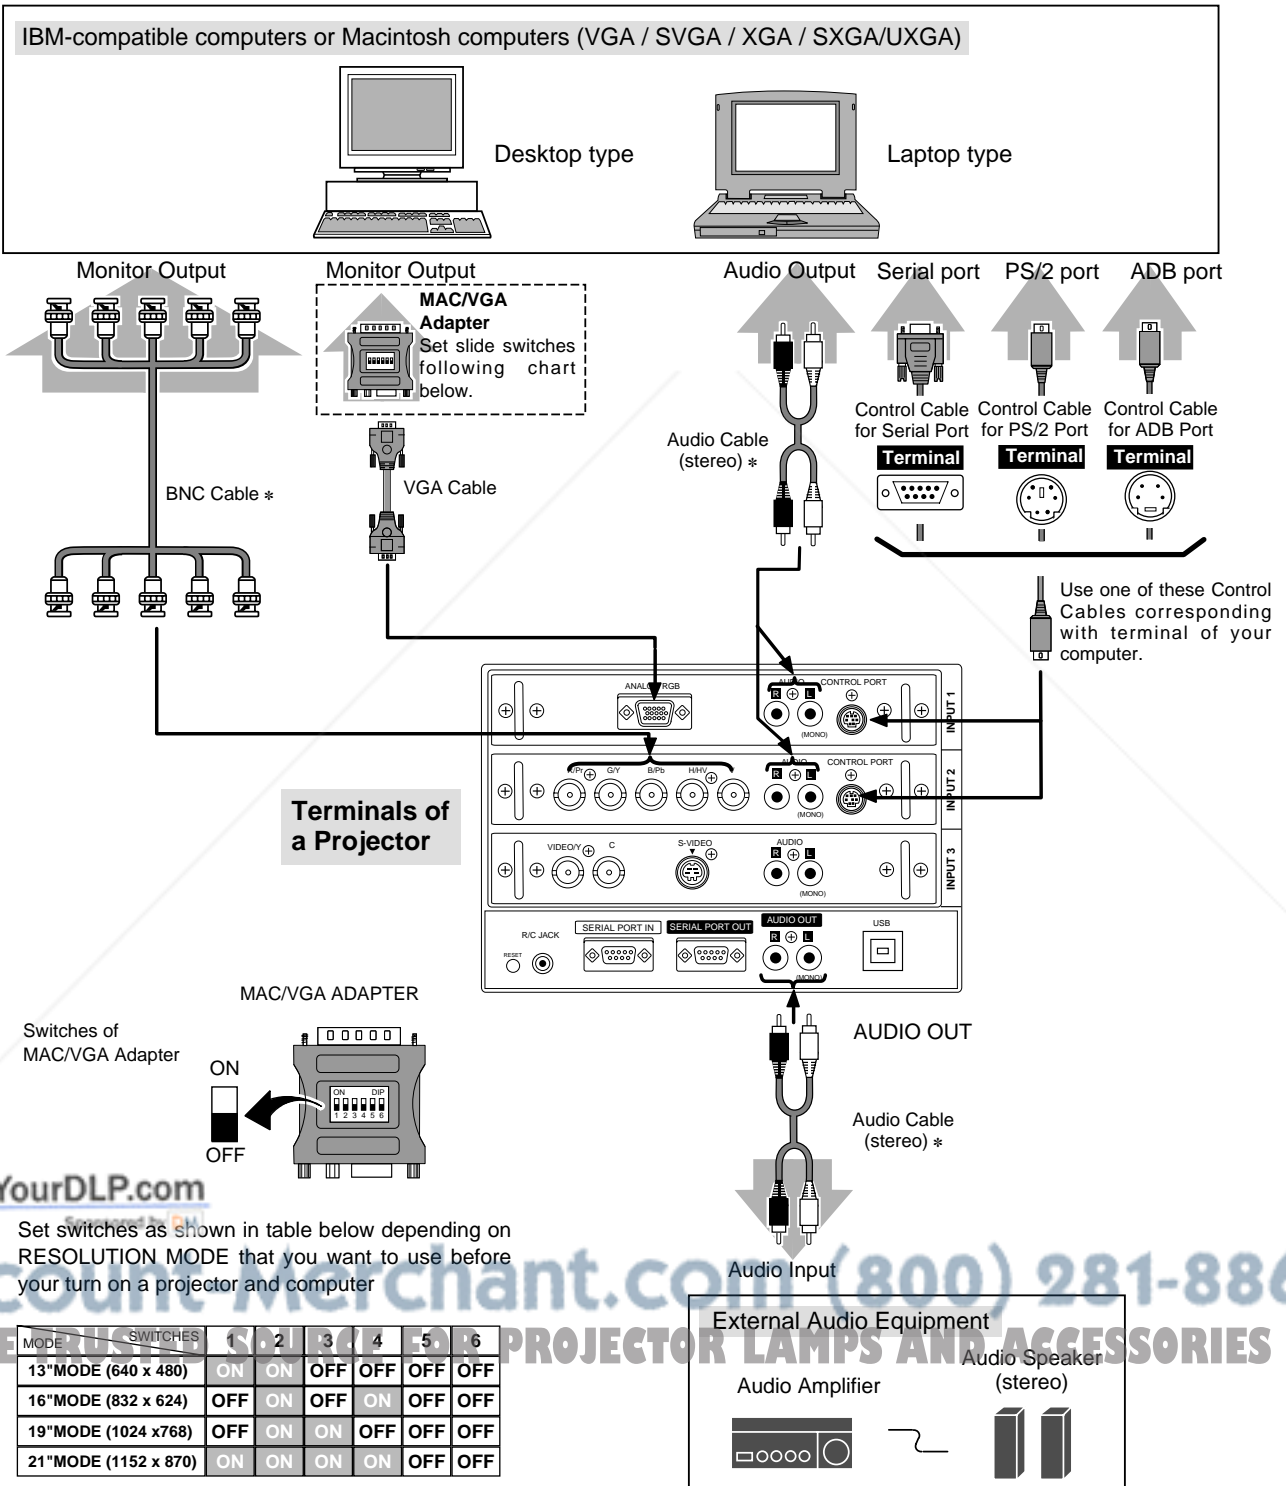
IBM-compatible computers or Macintosh computers (VGA / SVGA / XGA / SXGA/UXGA)

Desktop type

Laptop type

Monitor Output

Monitor Output

MAC/VGA Adapter
Set slide switches following chart below.

Audio Output

Serial port

PS/2 port

ADB port

Control Cable for Serial Port

Control Cable for PS/2 Port

Control Cable for ADB Port

Terminal

Terminal

Terminal

Audio Cable (stereo) ∗

BNC Cable ∗

VGA Cable

Use one of these Control Cables corresponding with terminal of your computer.

ANALOG RGB

AUDIO
R L
(MONO)

CONTROL PORT

INPUT 1

Y/Pr G/Y B/Pb H/HV

AUDIO
R L
(MONO)

CONTROL PORT

INPUT 2

Terminals of a Projector

VIDEO/Y C

S-VIDEO

AUDIO
R L
(MONO)

INPUT 3

R/C JACK

RESET

SERIAL PORT IN

SERIAL PORT OUT

AUDIO OUT
R L
(MONO)

USB

MAC/VGA ADAPTER

Switches of MAC/VGA Adapter

ON

OFF

ON DIP
1 2 3 4 5 6

AUDIO OUT

Audio Cable (stereo) ∗

YourDLP.com

Set switches as shown in table below depending on RESOLUTION MODE that you want to use before your turn on a projector and computer

count Merchant.com (800) 281-886
E TRUSTED SOURCE FOR PROJECTOR LAMPS AND ACCESSORIES

| MODE \ SWITCHES | 1 | 2 | 3 | 4 | 5 | 6 |
|---|---|---|---|---|---|---|
| 13"MODE (640 x 480) | ON | ON | OFF | OFF | OFF | OFF |
| 16"MODE (832 x 624) | OFF | ON | OFF | ON | OFF | OFF |
| 19"MODE (1024 x768) | OFF | ON | ON | OFF | OFF | OFF |
| 21"MODE (1152 x 870) | ON | ON | ON | ON | OFF | OFF |

Audio Input

External Audio Equipment

Audio Amplifier

Audio Speaker (stereo)